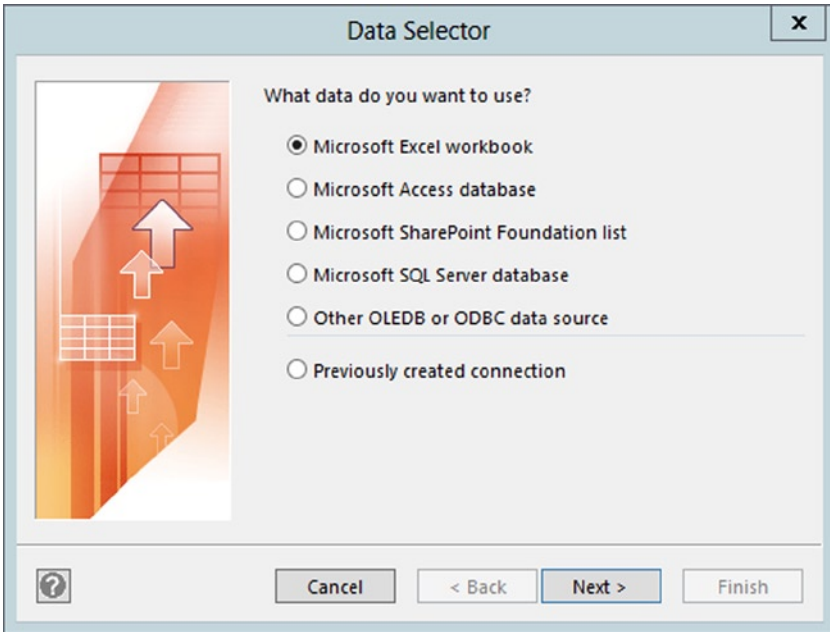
Data Selector

x

What data do you want to use?

Microsoft Excel workbook

Microsoft Access database

Microsoft SharePoint Foundation list

Microsoft SQL Server database

Other OLEDB or ODBC data source

Previously created connection

?

Cancel

< Back

Next >

Finish